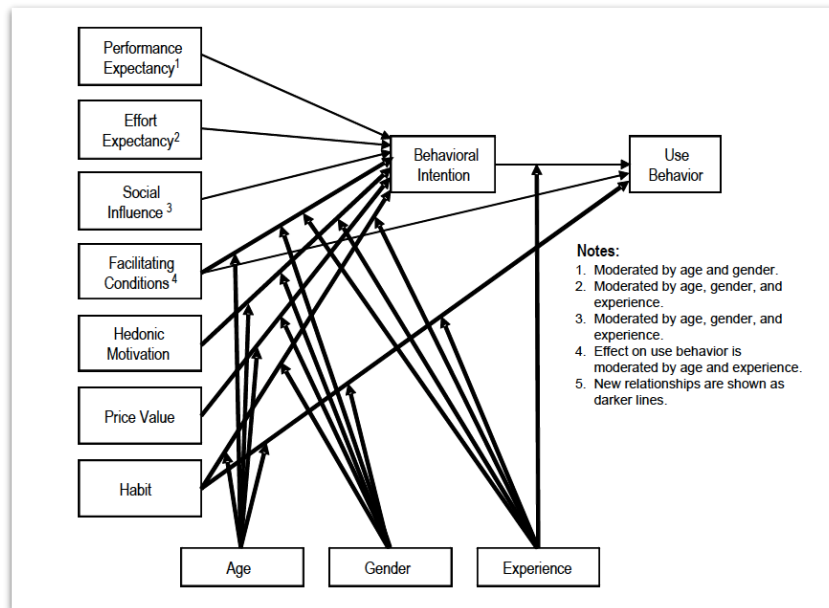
Performance Expectancy$^1$

Effort Expectancy$^2$

Social Influence $^3$

Facilitating Conditions $^4$

Hedonic Motivation

Price Value

Habit

Behavioral Intention

Use Behavior

Age

Gender

Experience

**Notes:**
1. Moderated by age and gender.
2. Moderated by age, gender, and experience.
3. Moderated by age, gender, and experience.
4. Effect on use behavior is moderated by age and experience.
5. New relationships are shown as darker lines.